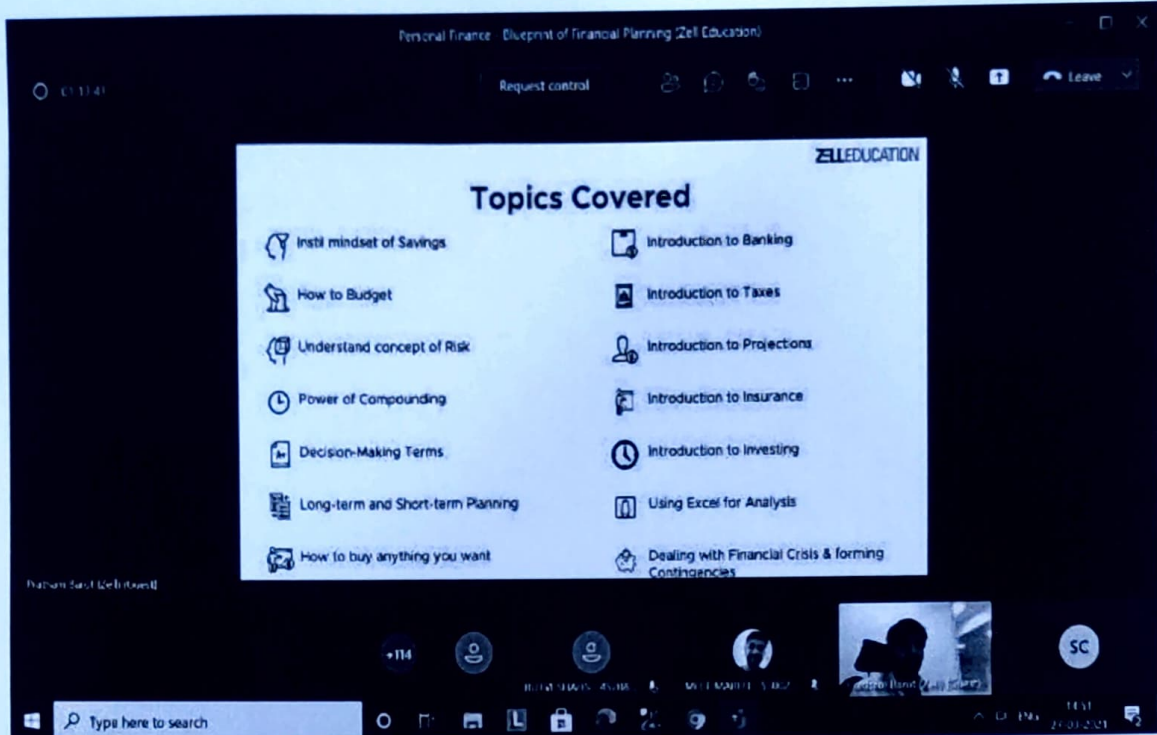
Personal Finance Blueprint of Financial Planning (Zell Education)

01:13:41

Request control

Leave

ZELLEDUCATION

Topics Covered

Instil mindset of Savings

How to Budget

Understand concept of Risk

Power of Compounding

Decision-Making Terms

Long-term and Short-term Planning

How to buy anything you want

Introduction to Banking

Introduction to Taxes

Introduction to Projections

Introduction to Insurance

Introduction to Investing

Using Excel for Analysis

Dealing with Financial Crisis & forming Contingencies

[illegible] (Zell Guest)

+114

SC

Type here to search

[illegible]